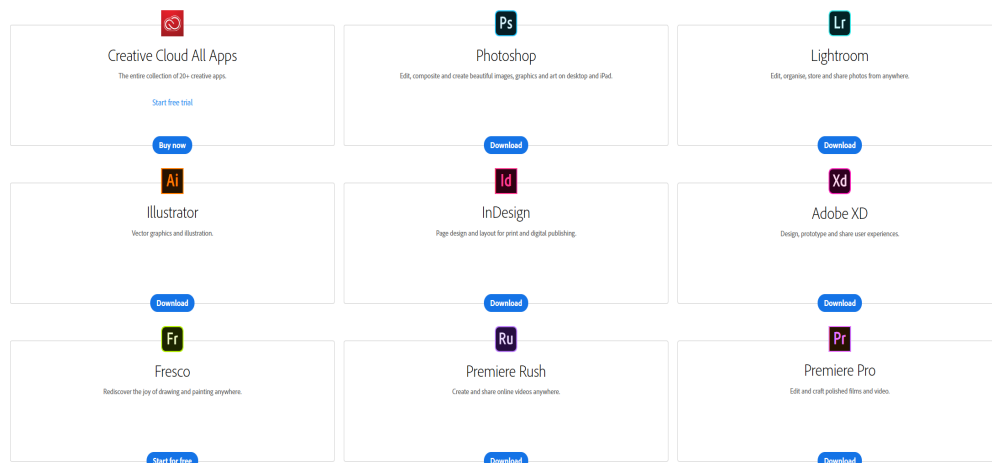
Creative Cloud All Apps

The entire collection of 20+ creative apps.

Start free trial

Buy now

Ps

Photoshop

Edit, composite and create beautiful images, graphics and art on desktop and iPad.

Download

Lr

Lightroom

Edit, organise, store and share photos from anywhere.

Download

Ai

Illustrator

Vector graphics and illustration.

Download

Id

InDesign

Page design and layout for print and digital publishing.

Download

Xd

Adobe XD

Design, prototype and share user experiences.

Download

Fr

Fresco

Rediscover the joy of drawing and painting anywhere.

Start for free

Ru

Premiere Rush

Create and share online videos anywhere.

Download

Pr

Premiere Pro

Edit and craft polished films and video.

Download